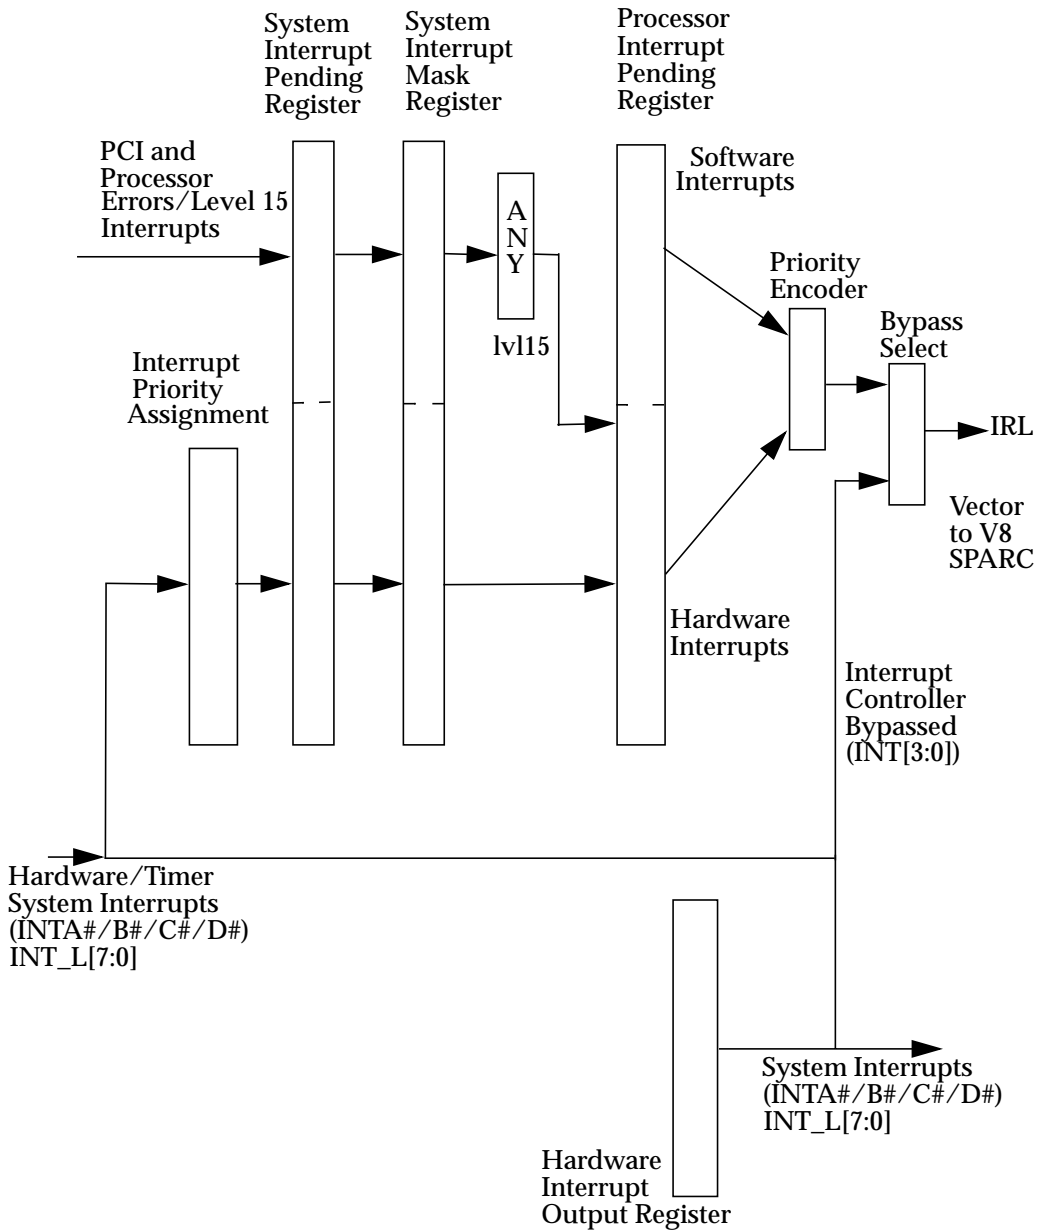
System Interrupt Pending Register

System Interrupt Mask Register

Processor Interrupt Pending Register

PCI and Processor Errors/Level 15 Interrupts

Software Interrupts

A N Y

lvl15

Priority Encoder

Bypass Select

IRL

Interrupt Priority Assignment

Vector to V8 SPARC

Hardware Interrupts

Interrupt Controller Bypassed (INT[3:0])

Hardware/Timer System Interrupts (INTA#/B#/C#/D#) INT_L[7:0]

System Interrupts (INTA#/B#/C#/D#) INT_L[7:0]

Hardware Interrupt Output Register